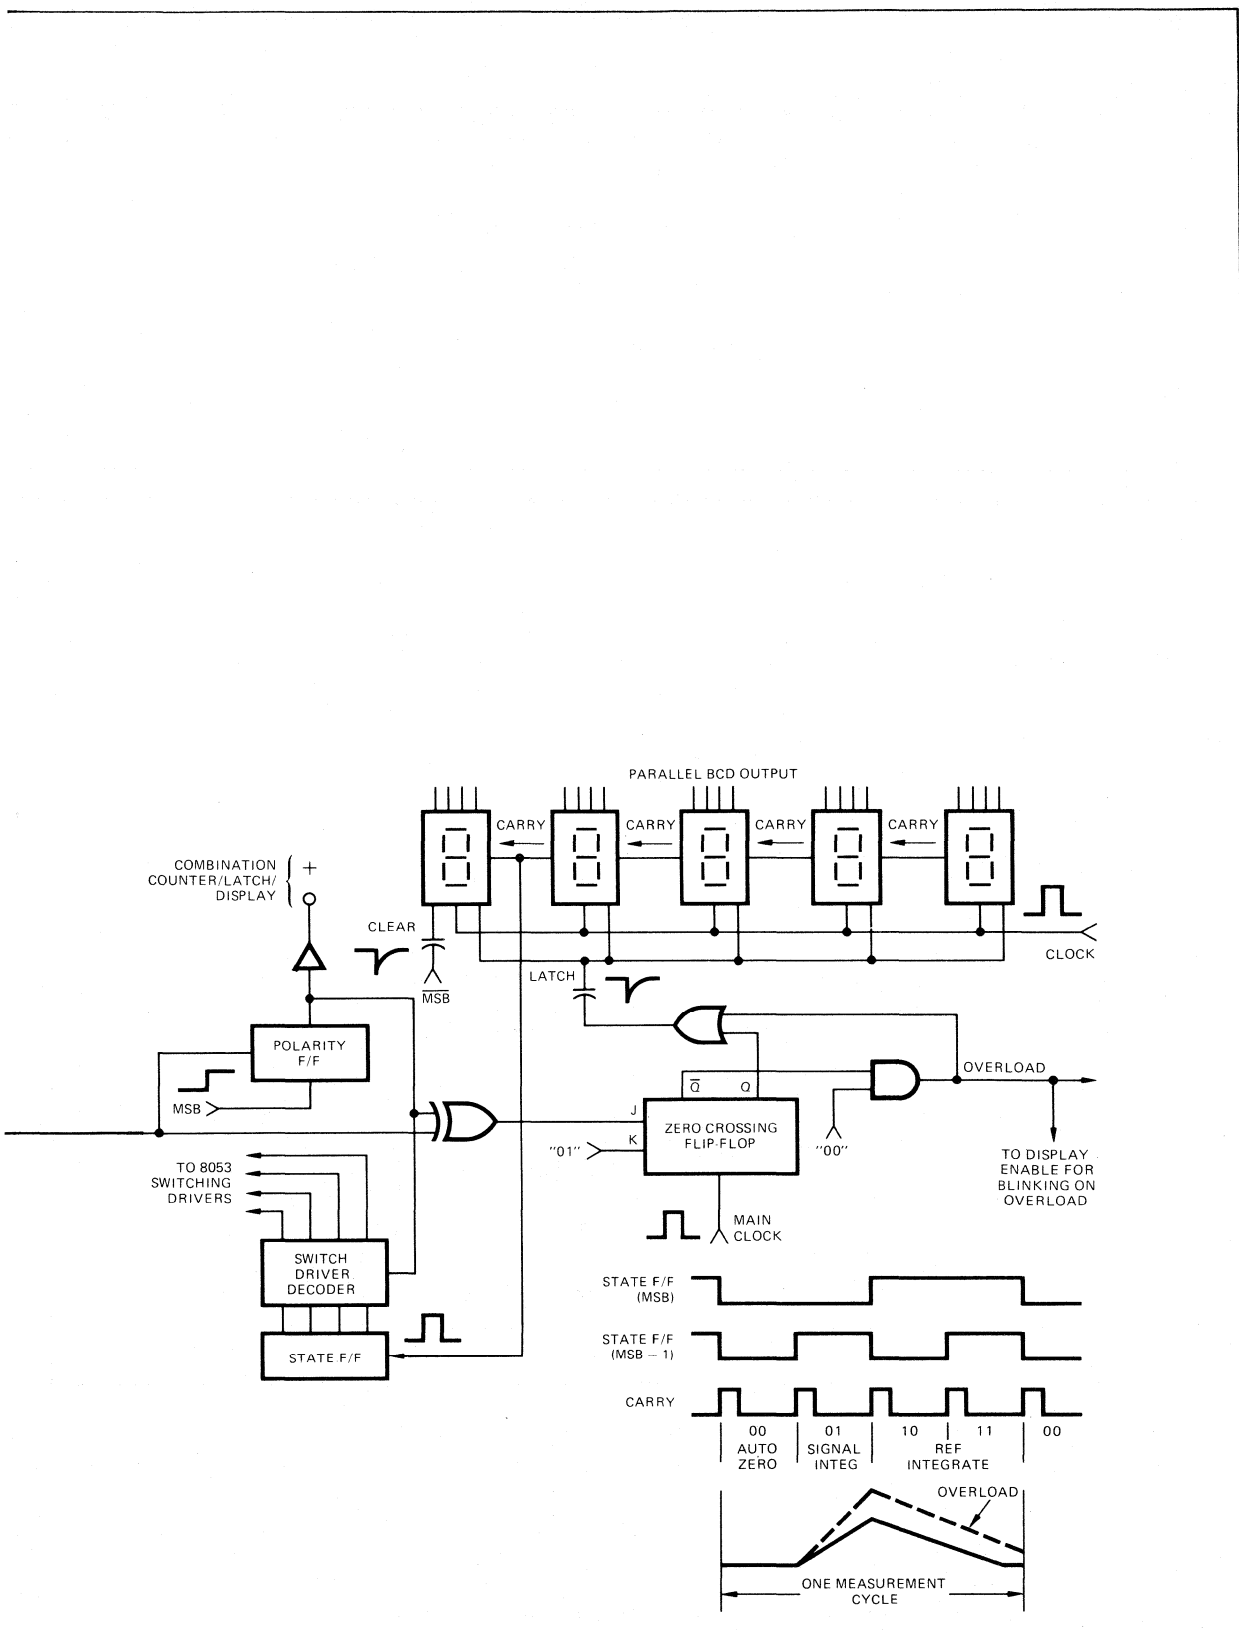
PARALLEL BCD OUTPUT

CARRY
CARRY
CARRY
CARRY

COMBINATION COUNTER/LATCH/ DISPLAY

+

CLEAR

$\overline{MSB}$

CLOCK

LATCH

POLARITY F/F

MSB

OVERLOAD

$\overline{Q}$ Q

J

ZERO CROSSING FLIP-FLOP

K

"01"

"00"

TO DISPLAY ENABLE FOR BLINKING ON OVERLOAD

TO 8053 SWITCHING DRIVERS

MAIN CLOCK

SWITCH DRIVER DECODER

STATE F/F

STATE F/F (MSB)

STATE F/F (MSB − 1)

CARRY

00 AUTO ZERO

01 SIGNAL INTEG

10 | 11 REF INTEGRATE

00

OVERLOAD

ONE MEASUREMENT CYCLE